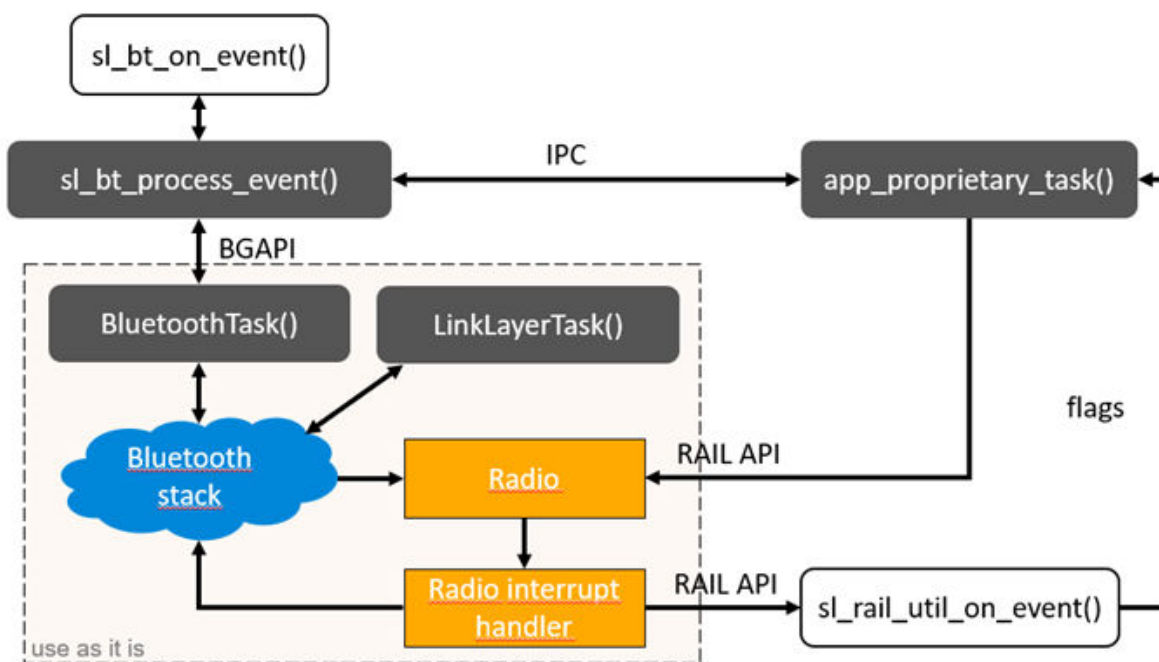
sl_bt_on_event()

sl_bt_process_event()

IPC

app_proprietary_task()

BGAPI

BluetoothTask()

LinkLayerTask()

flags

Bluetooth stack

Radio

RAIL API

Radio interrupt handler

RAIL API

sl_rail_util_on_event()

use as it is